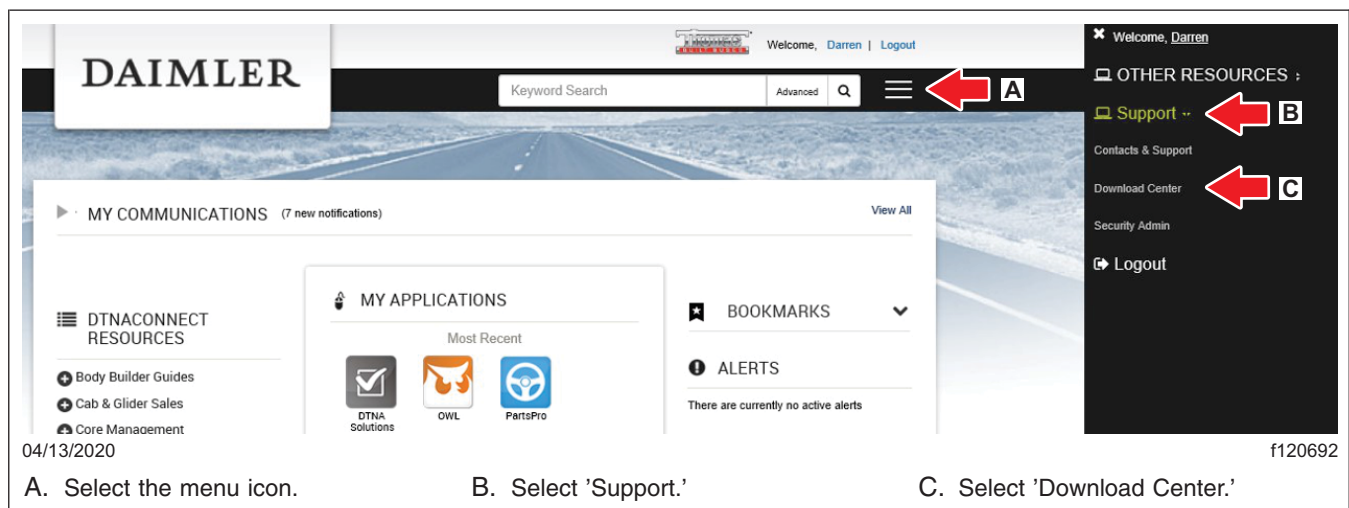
DAIMLER

Welcome, Darren | Logout

Keyword Search
Advanced

A

✖ Welcome, Darren
OTHER RESOURCES ›
Support ˅
B
Contacts & Support
Download Center
C
Security Admin
Logout

MY COMMUNICATIONS (7 new notifications)
View All

DTNACONNECT RESOURCES
Body Builder Guides
Cab & Glider Sales
Core Management

MY APPLICATIONS
Most Recent
DTNA Solutions
OWL
PartsPro

BOOKMARKS

ALERTS
There are currently no active alerts

04/13/2020
f120692

A. Select the menu icon.
B. Select 'Support.'
C. Select 'Download Center.'